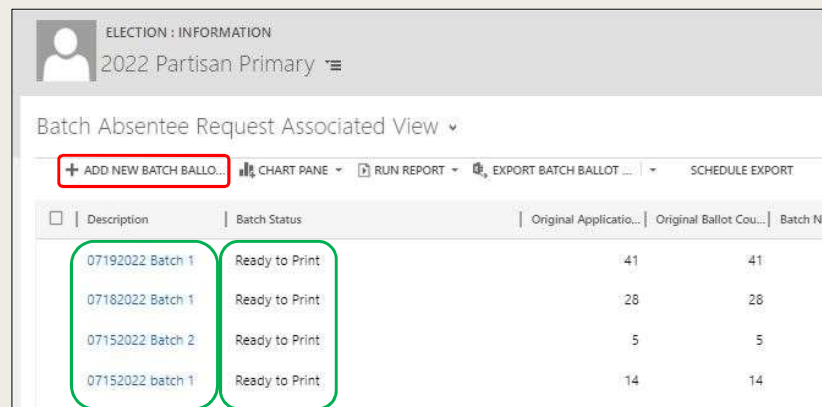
ELECTION : INFORMATION
2022 Partisan Primary

Batch Absentee Request Associated View

+ ADD NEW BATCH BALLO... CHART PANE RUN REPORT EXPORT BATCH BALLOT ... SCHEDULE EXPORT

| Description | Batch Status | Original Applicatio... | Original Ballot Cou... | Batch N |
|---|---|---|---|---|
| 07192022 Batch 1 | Ready to Print | 41 | 41 | |
| 07182022 Batch 1 | Ready to Print | 28 | 28 | |
| 07152022 Batch 2 | Ready to Print | 5 | 5 | |
| 07152022 batch 1 | Ready to Print | 14 | 14 | |